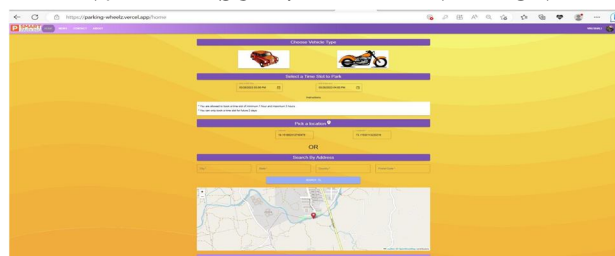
https://parking-wheelz.vercel.app/home

Choose Vehicle Type

Select a Time Slot to Park

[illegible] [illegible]

Instructions

* You are allowed to book a time slot of minimum 1 hour and maximum 3 hours.
* You can only book a time slot for future 2 days.

Pick a location

OR

Search By Address

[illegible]